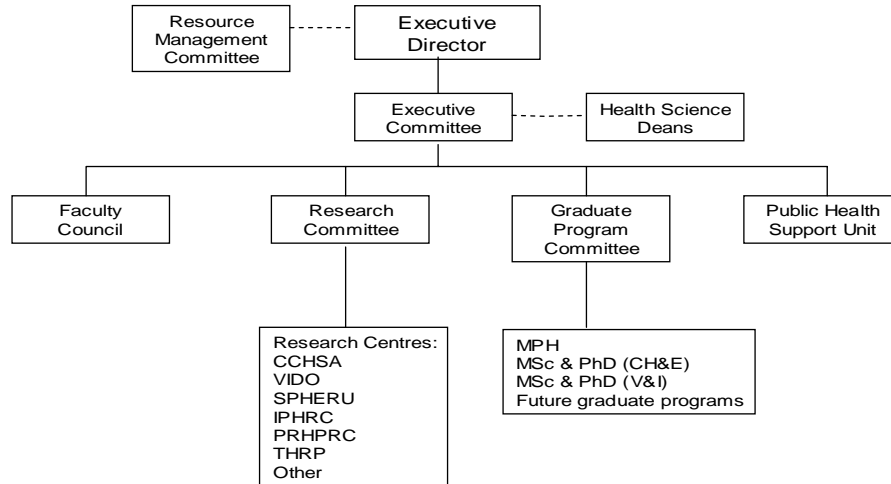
Resource Management Committee

Executive Director

Executive Committee

Health Science Deans

Faculty Council

Research Committee

Graduate Program Committee

Public Health Support Unit

Research Centres:
CCHSA
VIDO
SPHERU
IPHRC
PRHPRC
THRP
Other

MPH
MSc & PhD (CH&E)
MSc & PhD (V&I)
Future graduate programs